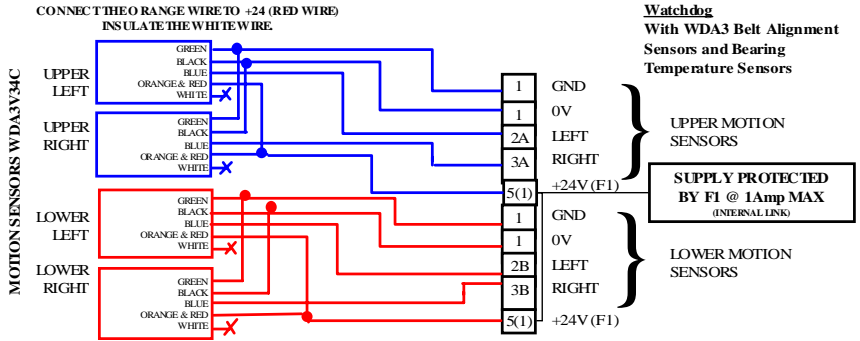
CONNECT THE O RANGE WIRE TO +24 (RED WIRE)
INSULATE THE WHITE WIRE.

Watchdog
With WDA3 Belt Alignment Sensors and Bearing Temperature Sensors

MOTION SENSORS WDA3V34C

UPPER LEFT
GREEN
BLACK
BLUE
ORANGE & RED
WHITE

UPPER RIGHT
GREEN
BLACK
BLUE
ORANGE & RED
WHITE

LOWER LEFT
GREEN
BLACK
BLUE
ORANGE & RED
WHITE

LOWER RIGHT
GREEN
BLACK
BLUE
ORANGE & RED
WHITE

| 1 | GND |
|---|---|
| 1 | 0V |
| 2A | LEFT |
| 3A | RIGHT |
| 5(1) | +24V (F1) |
| 1 | GND |
| 1 | 0V |
| 2B | LEFT |
| 3B | RIGHT |
| 5(1) | +24V (F1) |

UPPER MOTION SENSORS

SUPPLY PROTECTED BY F1 @ 1Amp MAX
(INTERNAL LINK)

LOWER MOTION SENSORS